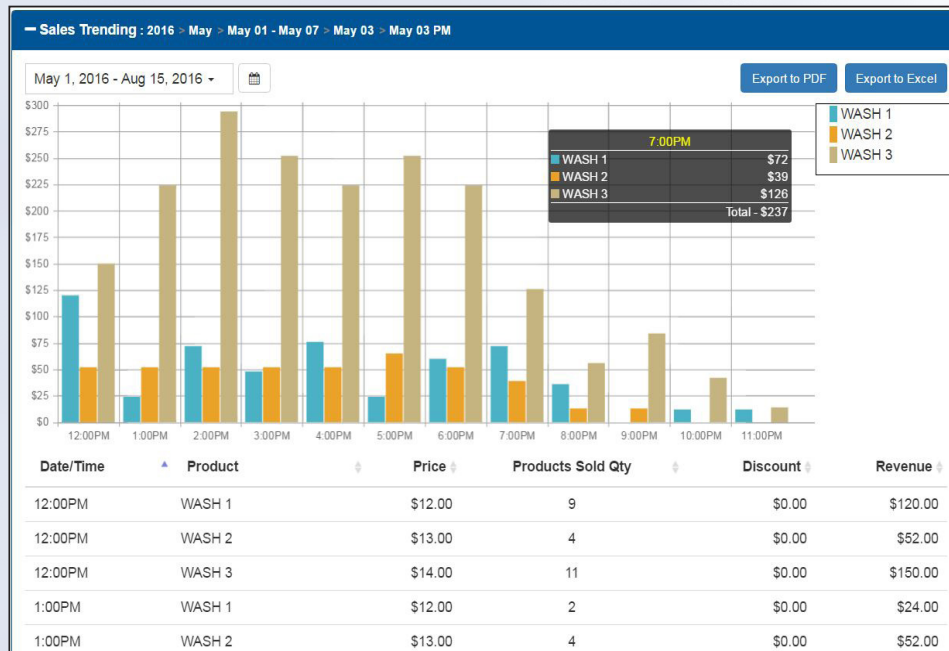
— Sales Trending : 2016 > May > May 01 - May 07 > May 03 > May 03 PM

May 1, 2016 - Aug 15, 2016

Export to PDF

Export to Excel

WASH 1
WASH 2
WASH 3

7:00PM
WASH 1 $72
WASH 2 $39
WASH 3 $126
Total - $237

$300
$275
$250
$225
$200
$175
$150
$125
$100
$75
$50
$25
$0

12:00PM 1:00PM 2:00PM 3:00PM 4:00PM 5:00PM 6:00PM 7:00PM 8:00PM 9:00PM 10:00PM 11:00PM

| Date/Time | Product | Price | Products Sold Qty | Discount | Revenue |
|---|---|---|---|---|---|
| 12:00PM | WASH 1 | $12.00 | 9 | $0.00 | $120.00 |
| 12:00PM | WASH 2 | $13.00 | 4 | $0.00 | $52.00 |
| 12:00PM | WASH 3 | $14.00 | 11 | $0.00 | $150.00 |
| 1:00PM | WASH 1 | $12.00 | 2 | $0.00 | $24.00 |
| 1:00PM | WASH 2 | $13.00 | 4 | $0.00 | $52.00 |